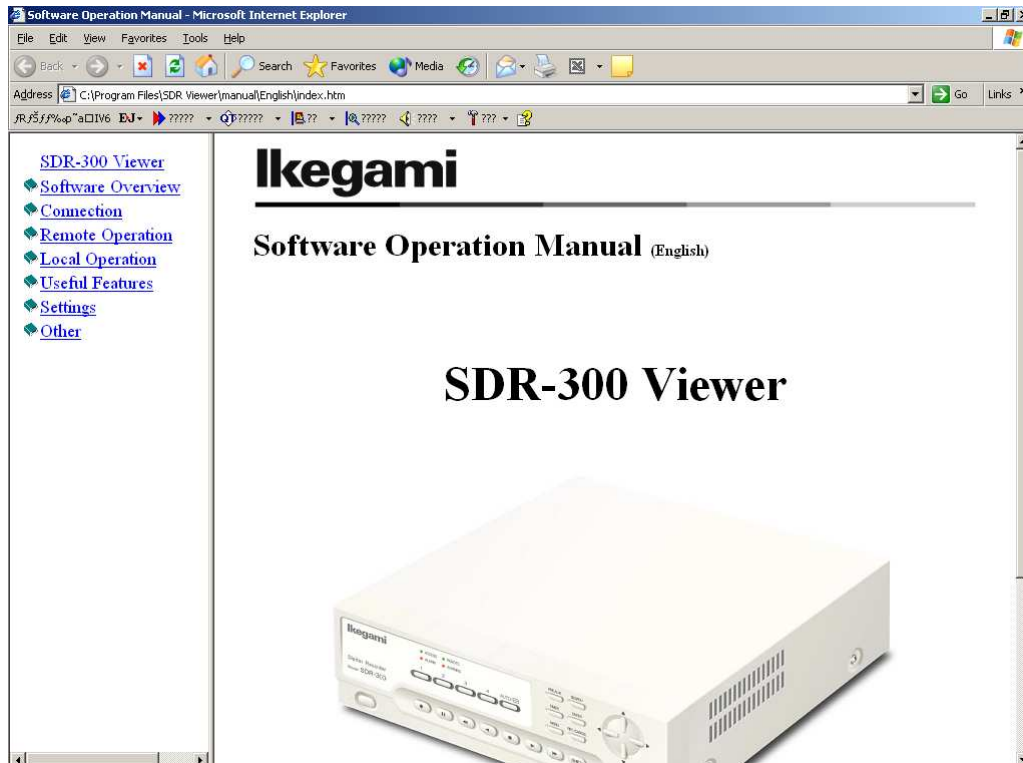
Software Operation Manual - Microsoft Internet Explorer

File Edit View Favorites Tools Help

Back Search Favorites Media

Address C:\Program Files\SDR Viewer\manual\English\index.htm Go Links

ЯЯšƒƒ‰‹p"a□IV6 EJ ????? ????? ?? ????? ???? ???

SDR-300 Viewer
Software Overview
Connection
Remote Operation
Local Operation
Useful Features
Settings
Other

Ikegami

Software Operation Manual (English)

SDR-300 Viewer

Ikegami
Digital Recorder
SDR-300